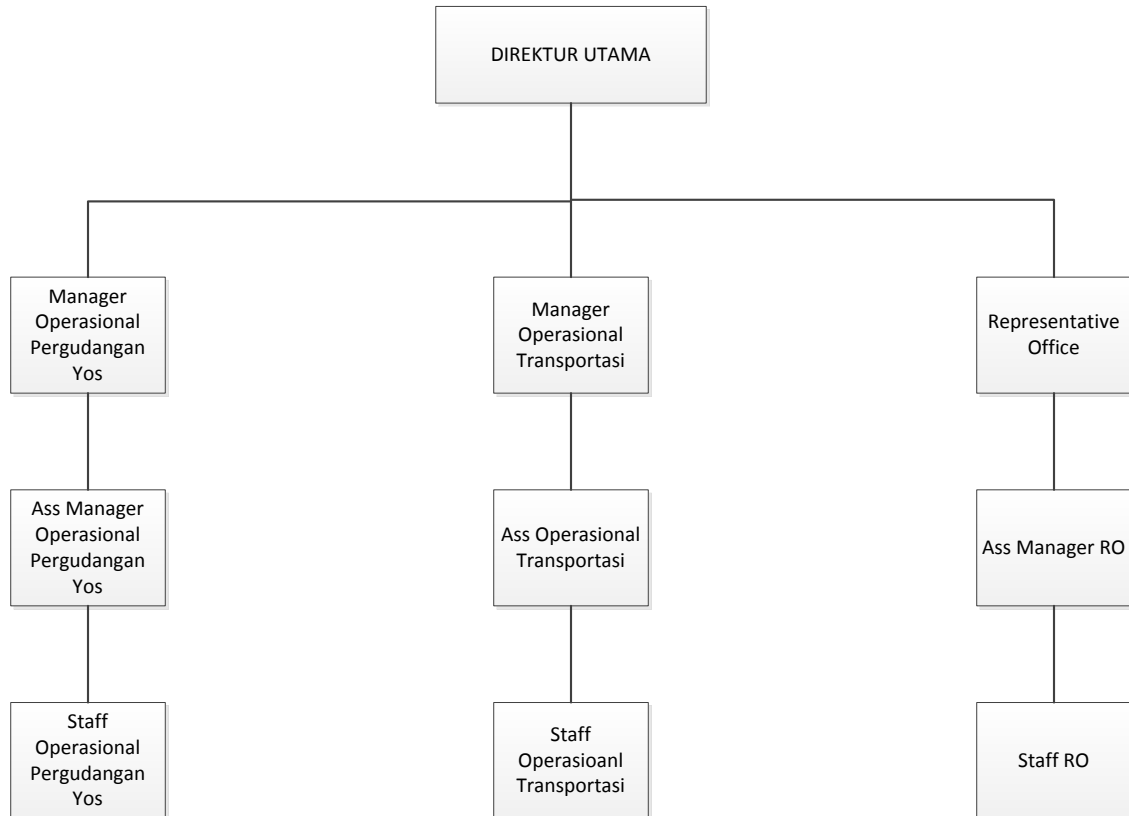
DIREKTUR UTAMA

Manager Operasional Pergudangan Yos

Ass Manager Operasional Pergudangan Yos

Staff Operasional Pergudangan Yos

Manager Operasional Transportasi

Ass Operasional Transportasi

Staff Operasioanl Transportasi

Representative Office

Ass Manager RO

Staff RO